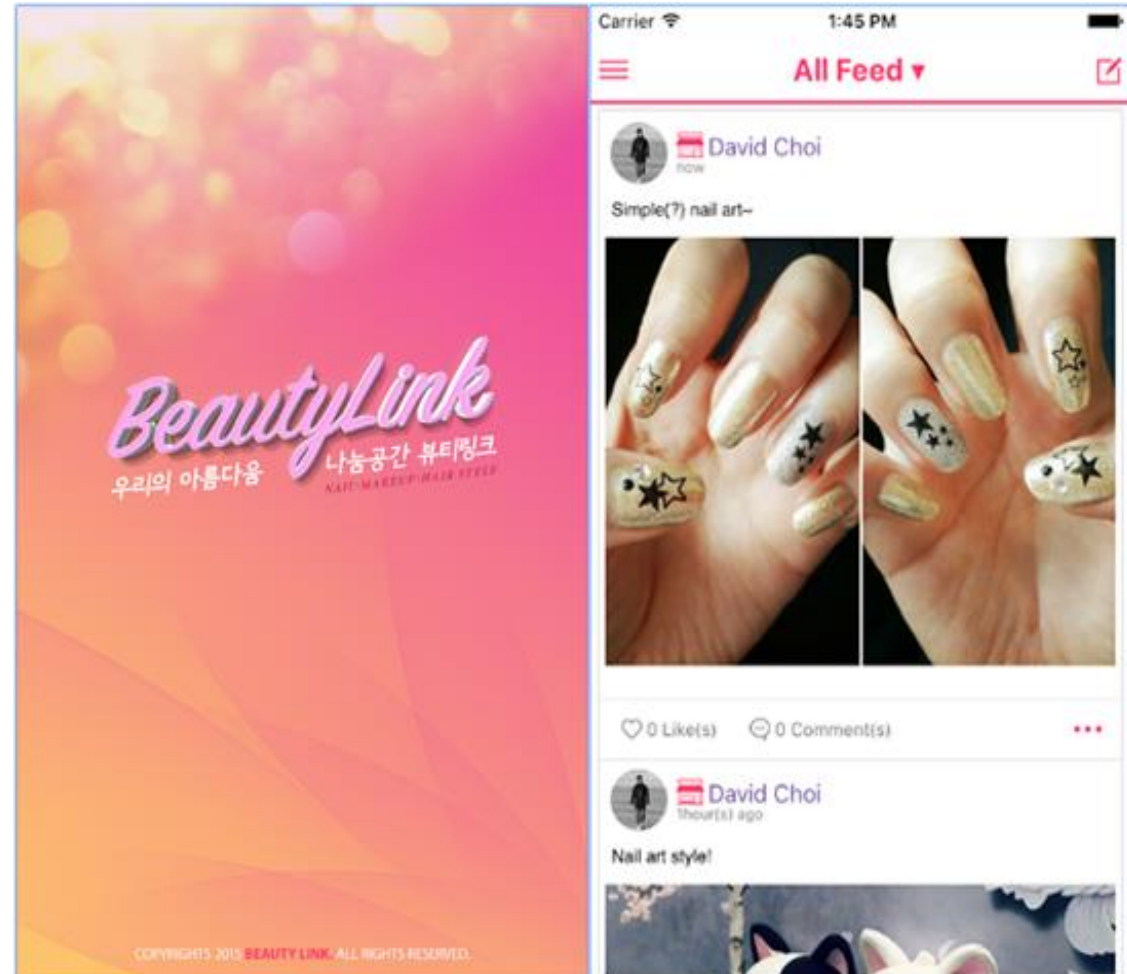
BeautyLink
우리의 아름다움 나눔공간 뷰티링크
NAIL·MAKEUP·HAIR STYLE

COPYRIGHTS 2015 BEAUTY LINK. ALL RIGHTS RESERVED.

Carrier 1:45 PM

All Feed ▾

David Choi
now

Simple(?) nail art~

0 Like(s) 0 Comment(s) •••

David Choi
1hour(s) ago

Nail art style!